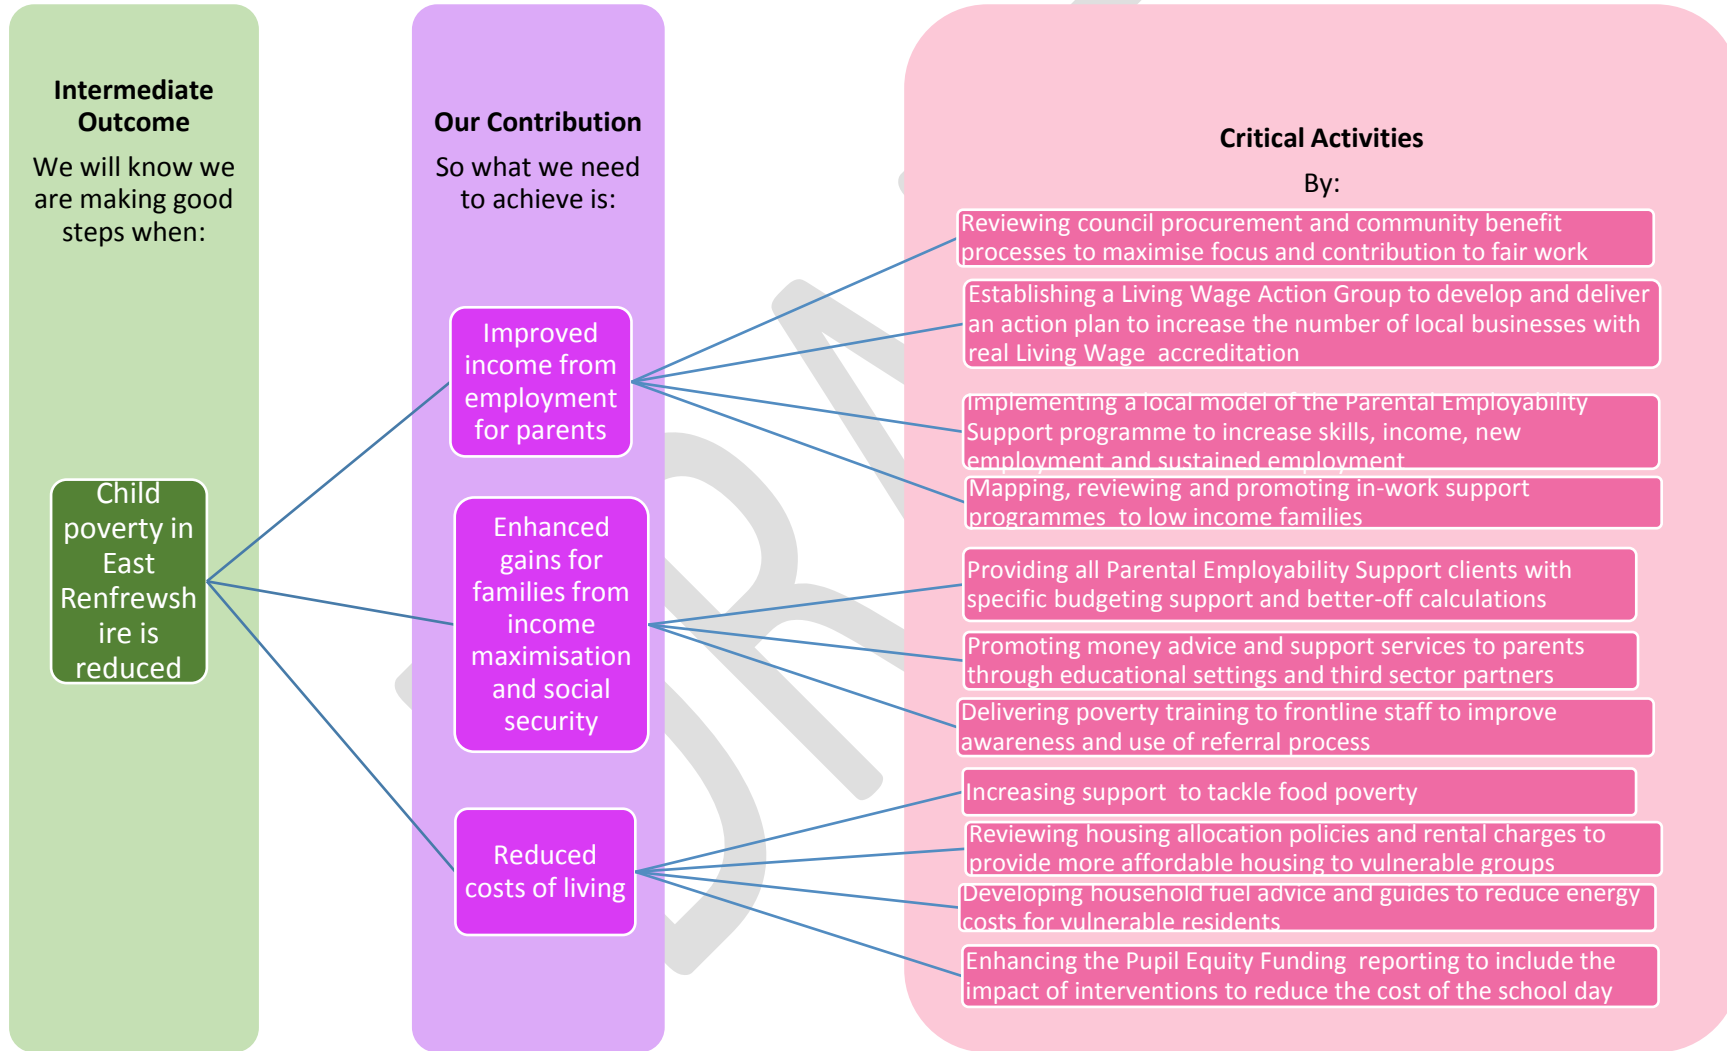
Intermediate Outcome

We will know we are making good steps when:

Child poverty in East Renfrewshire is reduced

Our Contribution

So what we need to achieve is:

Improved income from employment for parents

Enhanced gains for families from income maximisation and social security

Reduced costs of living

Critical Activities

By:

Reviewing council procurement and community benefit processes to maximise focus and contribution to fair work

Establishing a Living Wage Action Group to develop and deliver an action plan to increase the number of local businesses with real Living Wage accreditation

Implementing a local model of the Parental Employability Support programme to increase skills, income, new employment and sustained employment

Mapping, reviewing and promoting in-work support programmes to low income families

Providing all Parental Employability Support clients with specific budgeting support and better-off calculations

Promoting money advice and support services to parents through educational settings and third sector partners

Delivering poverty training to frontline staff to improve awareness and use of referral process

Increasing support to tackle food poverty

Reviewing housing allocation policies and rental charges to provide more affordable housing to vulnerable groups

Developing household fuel advice and guides to reduce energy costs for vulnerable residents

Enhancing the Pupil Equity Funding reporting to include the impact of interventions to reduce the cost of the school day

DRAFT